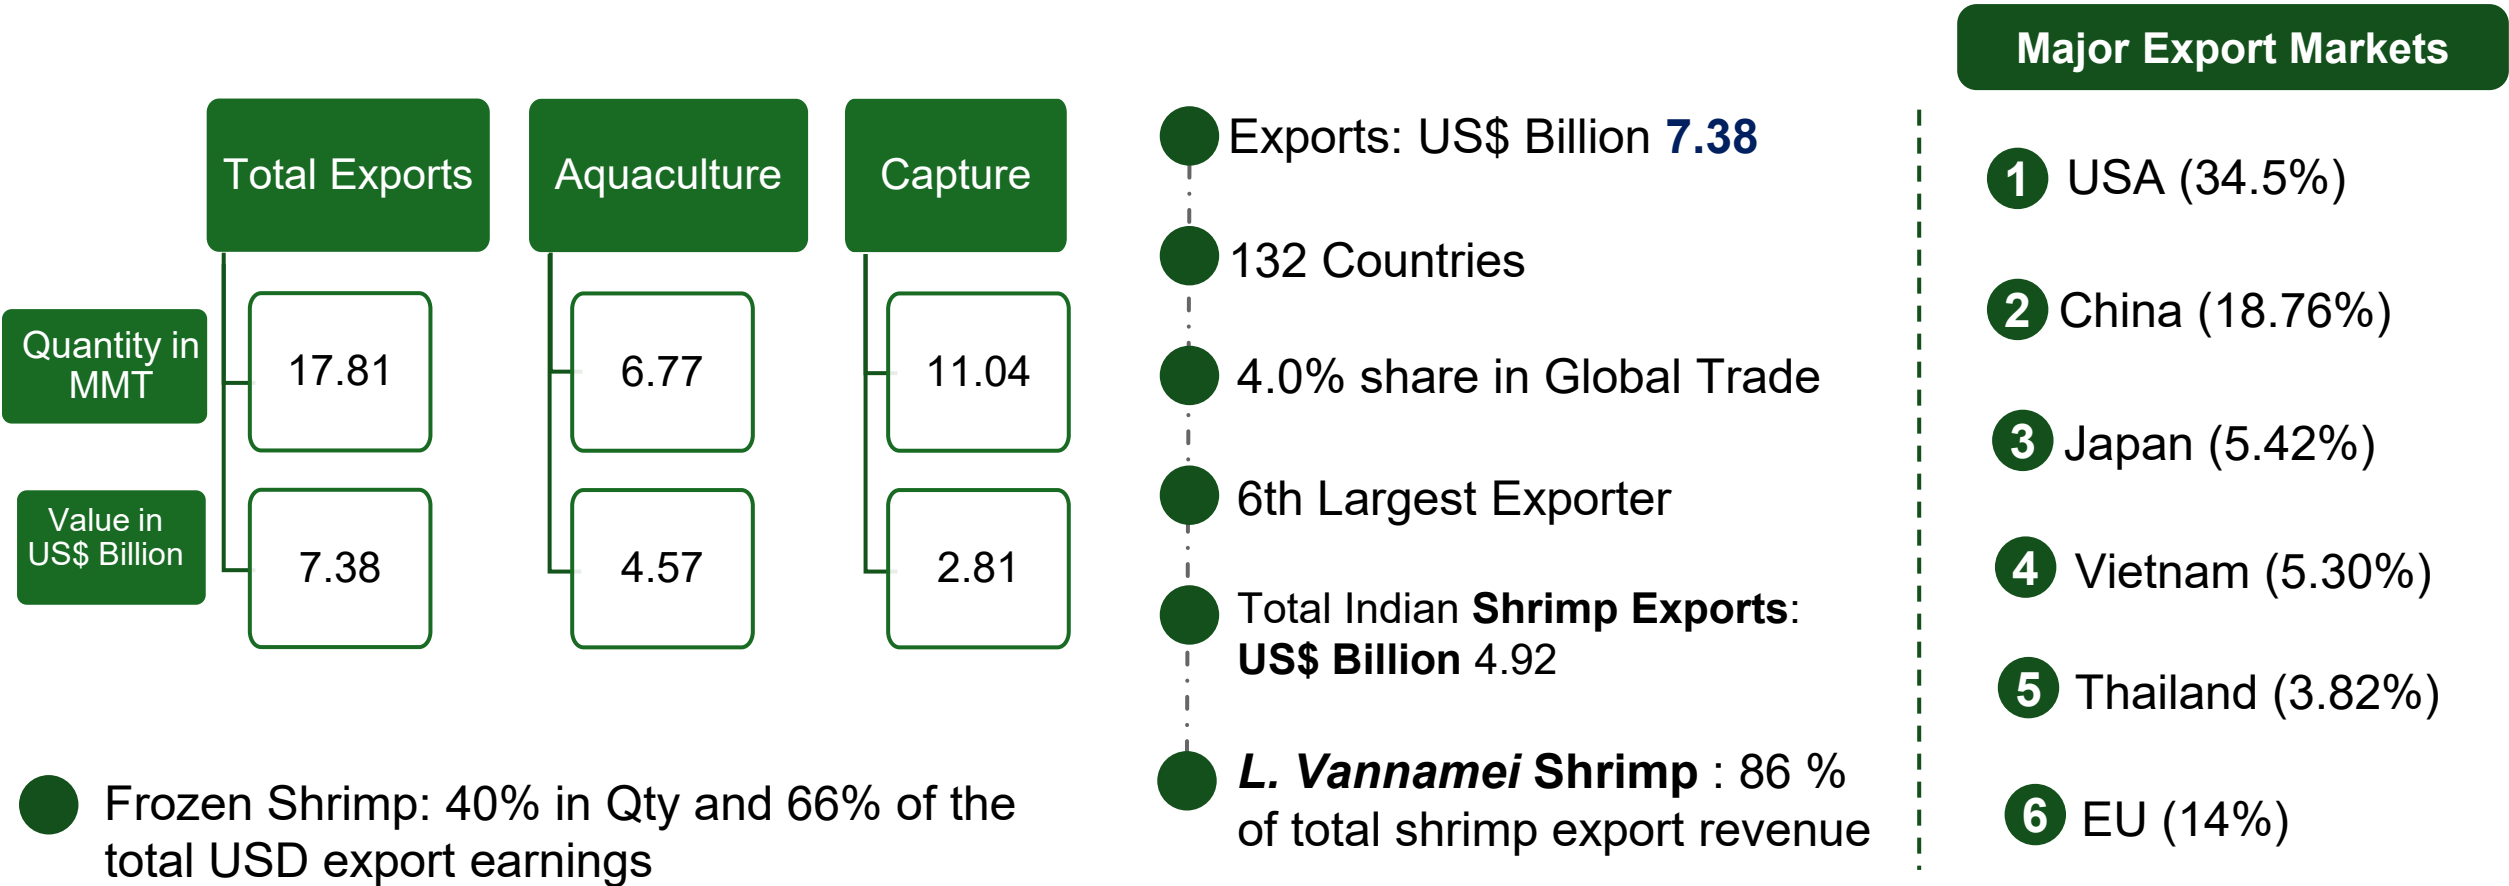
| | Total Exports | Aquaculture | Capture |
|---|---|---|---|
| Quantity in MMT | 17.81 | 6.77 | 11.04 |
| Value in US$ Billion | 7.38 | 4.57 | 2.81 |

Frozen Shrimp: 40% in Qty and 66% of the total USD export earnings

Exports: US$ Billion **7.38**

132 Countries

4.0% share in Global Trade

6th Largest Exporter

Total Indian **Shrimp Exports**: **US$ Billion** 4.92

***L. Vannamei* Shrimp** : 86 % of total shrimp export revenue

**Major Export Markets**

1 USA (34.5%)

2 China (18.76%)

3 Japan (5.42%)

4 Vietnam (5.30%)

5 Thailand (3.82%)

6 EU (14%)